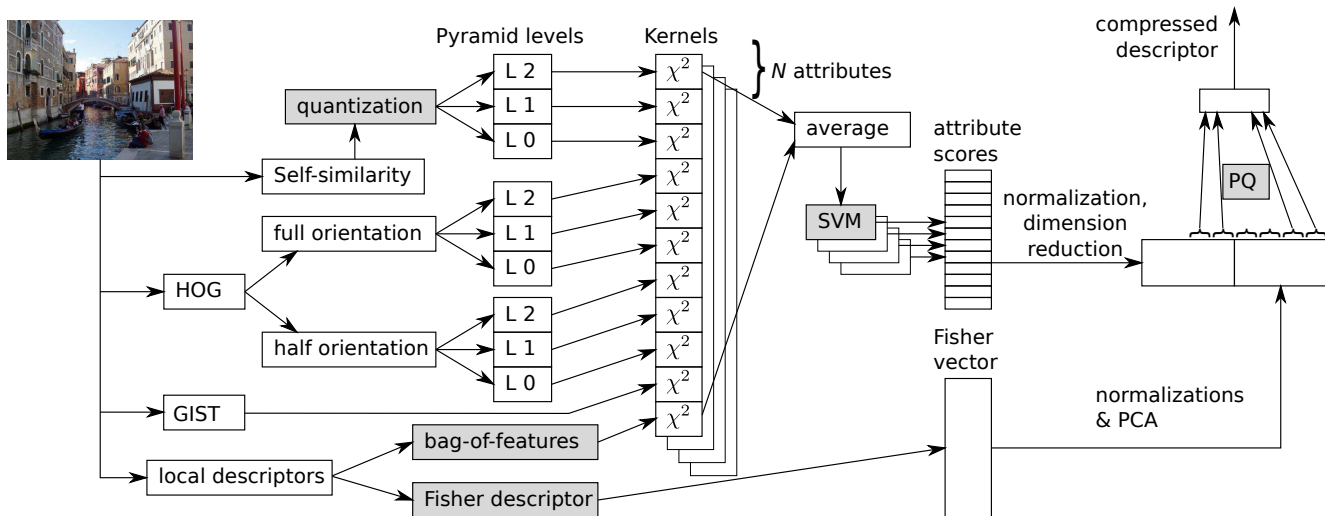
compressed descriptor

Pyramid levels

Kernels

$N$ attributes

quantization

L 2
L 1
L 0

$\chi^2$
$\chi^2$
$\chi^2$

average

attribute scores

Self-similarity

L 2
L 1
L 0

$\chi^2$
$\chi^2$
$\chi^2$

full orientation

SVM

normalization, dimension reduction

PQ

HOG

L 2
L 1
L 0

$\chi^2$
$\chi^2$
$\chi^2$

half orientation

Fisher vector

$\chi^2$

GIST

normalizations & PCA

bag-of-features

local descriptors

Fisher descriptor